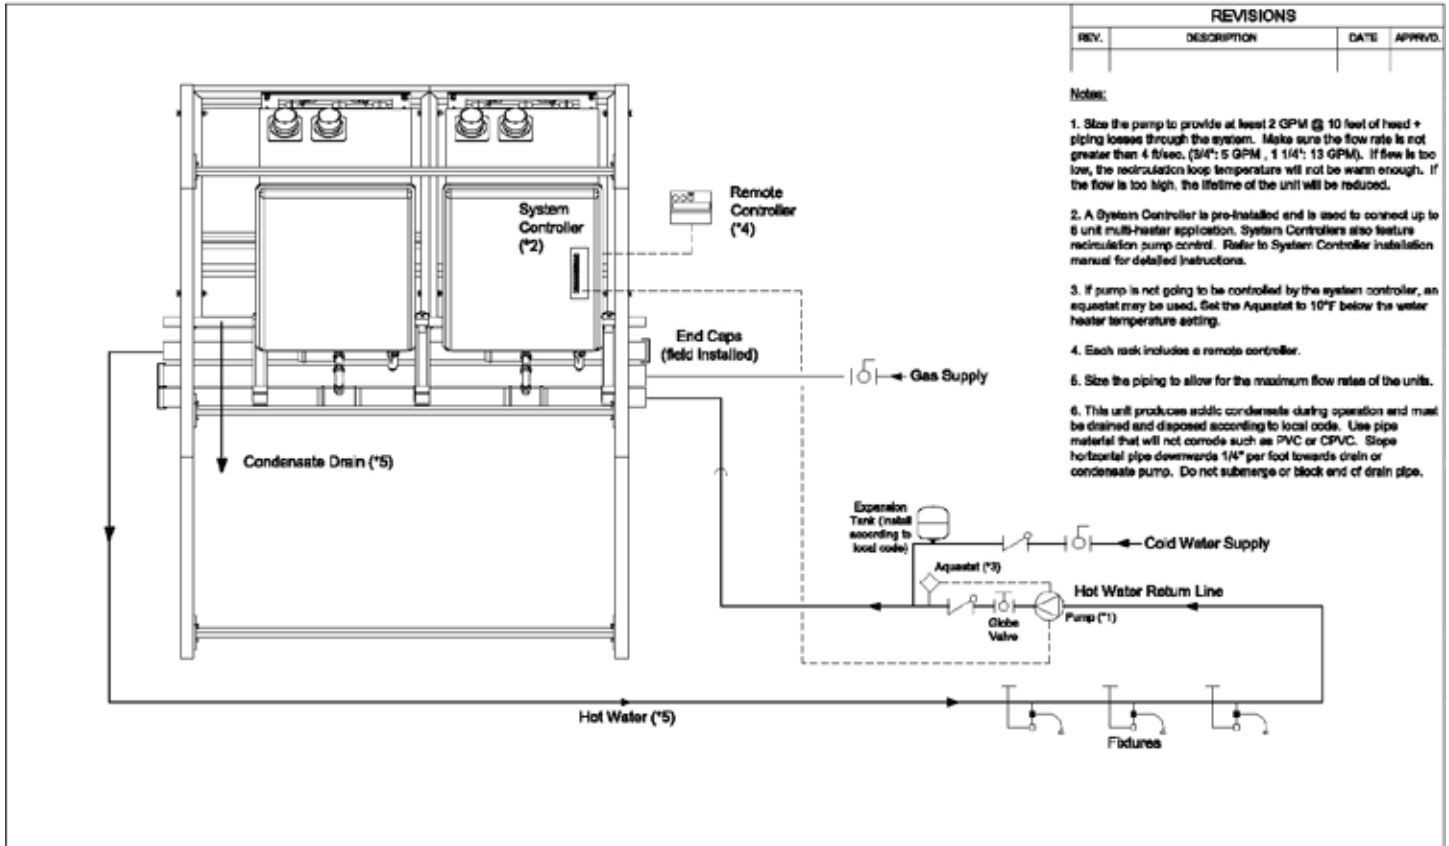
| REVISIONS | | | |
|---|---|---|---|
| REV. | DESCRIPTION | DATE | APPRVD. |
| | | | |

Notes:

1. Size the pump to provide at least 2 GPM @ 10 feet of head + piping losses through the system. Make sure the flow rate is not greater than 4 ft/sec. (3/4": 5 GPM , 1 1/4": 13 GPM). If flow is too low, the recirculation loop temperature will not be warm enough. If the flow is too high, the lifetime of the unit will be reduced.

2. A System Controller is pre-installed and is used to connect up to 6 unit multi-heater application. System Controllers also feature recirculation pump control. Refer to System Controller installation manual for detailed instructions.

3. If pump is not going to be controlled by the system controller, an aquastat may be used. Set the Aquastat to 10°F below the water heater temperature setting.

4. Each rack includes a remote controller.

5. Size the piping to allow for the maximum flow rates of the units.

6. This unit produces acidic condensate during operation and must be drained and disposed according to local code. Use pipe material that will not corrode such as PVC or CPVC. Slope horizontal pipe downwards 1/4" per foot towards drain or condensate pump. Do not submerge or block end of drain pipe.

System Controller (*2)

Remote Controller (*4)

End Caps (field installed)

Gas Supply

Condensate Drain (*5)

Expansion Tank (install according to local code)

Cold Water Supply

Aquastat (*3)

Hot Water Return Line

Globe Valve

Pump (*1)

Hot Water (*5)

Fixtures